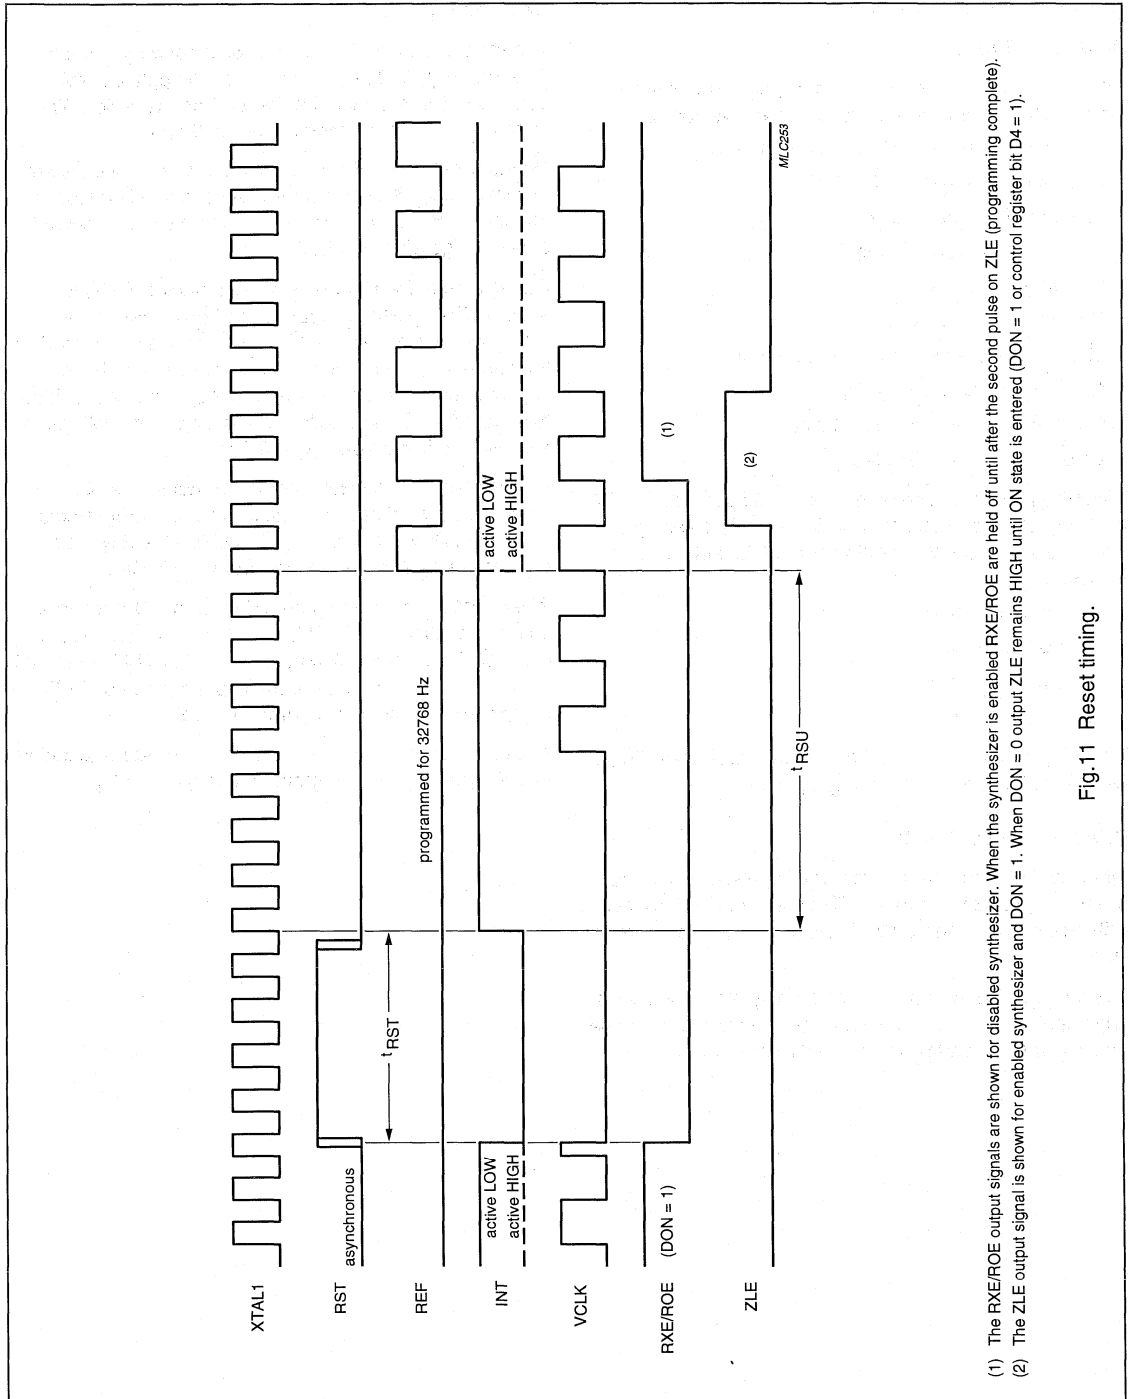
XTAL1

RST

asynchronous

REF

INT

active LOW

active HIGH

VCLK

RXE/ROE

(DON = 1)

ZLE

$t_{RST}$

programmed for 32768 Hz

$t_{RSU}$

active LOW

active HIGH

(1)

(2)

MLC253

(1) The RXE/ROE output signals are shown for disabled synthesizer. When the synthesizer is enabled RXE/ROE are held off until after the second pulse on ZLE (programming complete).

(2) The ZLE output signal is shown for enabled synthesizer and DON = 1. When DON = 0 output ZLE remains HIGH until ON state is entered (DON = 1 or control register bit D4 = 1).

Fig.11 Reset timing.